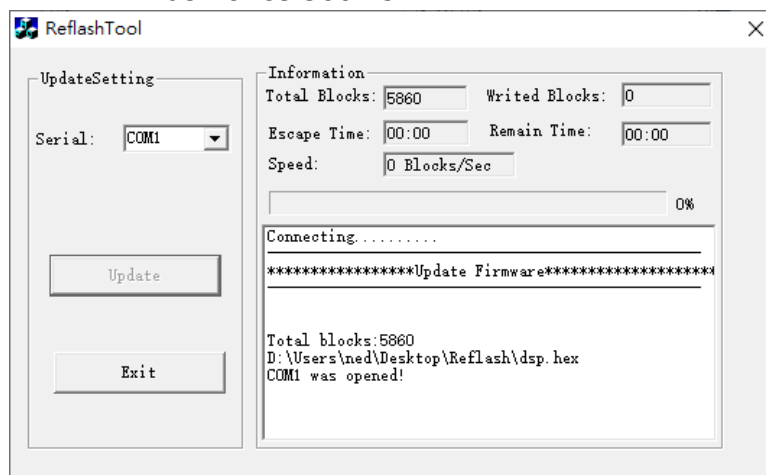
ReflashTool

×

UpdateSetting

Serial: COM1

Update

Exit

Information

Total Blocks: 5860

Writed Blocks: 0

Escape Time: 00:00

Remain Time: 00:00

Speed: 0 Blocks/Sec

0%

Connecting..........

*****************Update Firmware******************

Total blocks:5860
D:\Users\ned\Desktop\Reflash\dsp.hex
COM1 was opened!